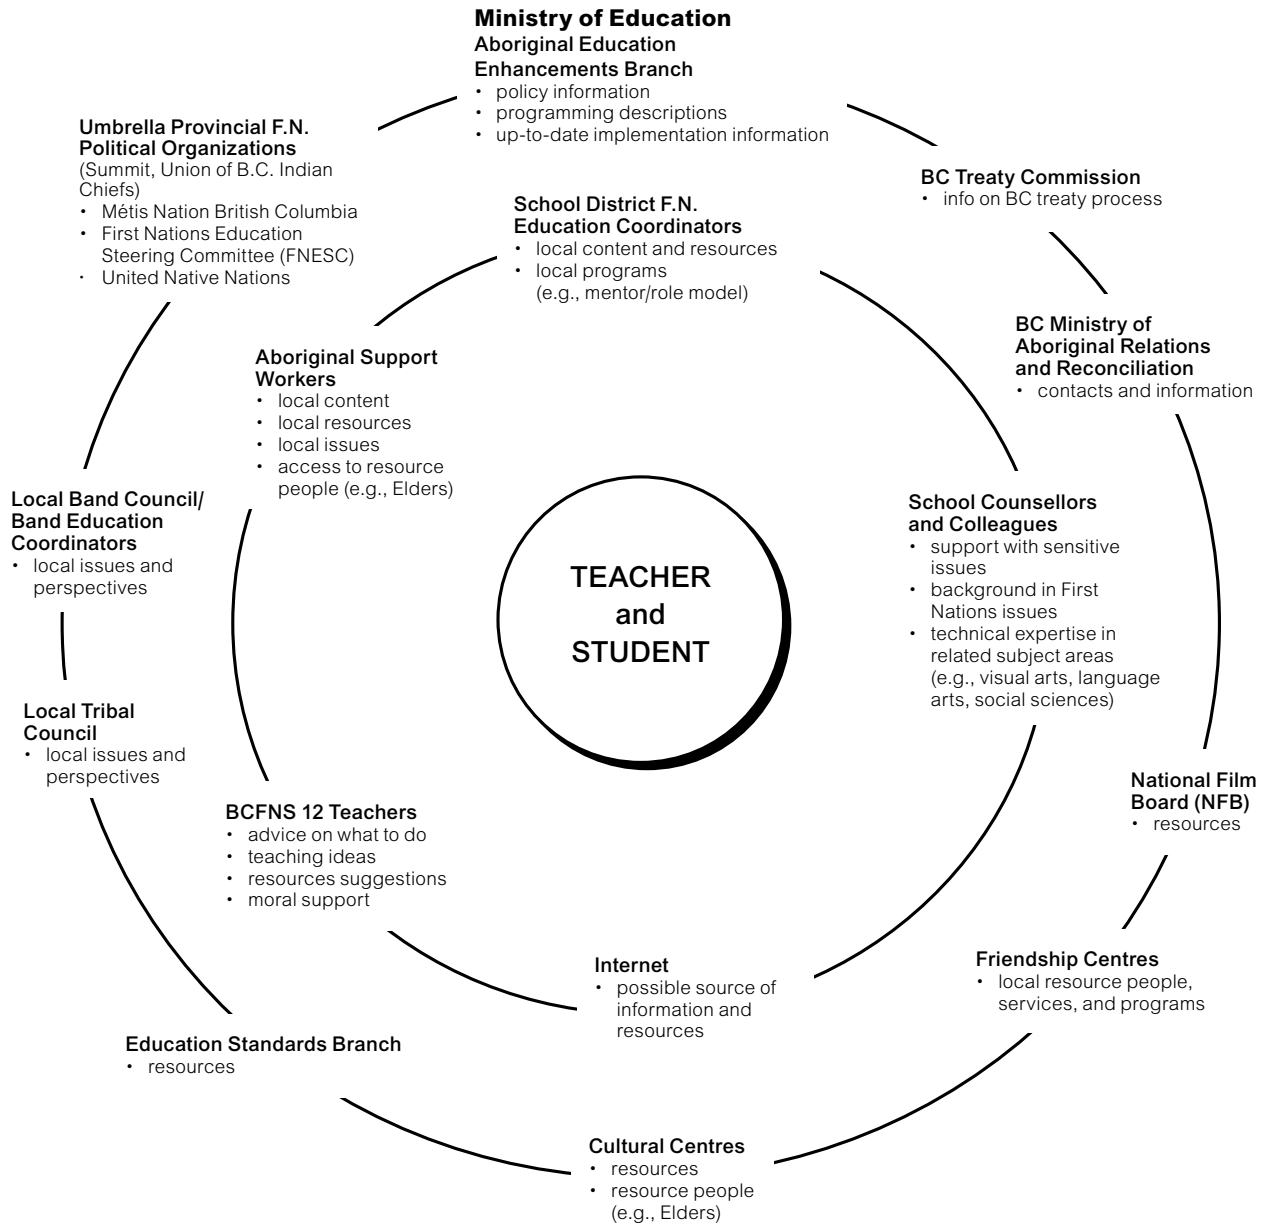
**Ministry of Education**
**Aboriginal Education Enhancements Branch**
• policy information
• programming descriptions
• up-to-date implementation information

**Umbrella Provincial F.N. Political Organizations**
(Summit, Union of B.C. Indian Chiefs)
• Métis Nation British Columbia
• First Nations Education Steering Committee (FNESC)
• United Native Nations

**BC Treaty Commission**
• info on BC treaty process

**School District F.N. Education Coordinators**
• local content and resources
• local programs (e.g., mentor/role model)

**BC Ministry of Aboriginal Relations and Reconciliation**
• contacts and information

**Aboriginal Support Workers**
• local content
• local resources
• local issues
• access to resource people (e.g., Elders)

**Local Band Council/ Band Education Coordinators**
• local issues and perspectives

TEACHER and STUDENT

**School Counsellors and Colleagues**
• support with sensitive issues
• background in First Nations issues
• technical expertise in related subject areas (e.g., visual arts, language arts, social sciences)

**Local Tribal Council**
• local issues and perspectives

**National Film Board (NFB)**
• resources

**BCFNS 12 Teachers**
• advice on what to do
• teaching ideas
• resources suggestions
• moral support

**Internet**
• possible source of information and resources

**Friendship Centres**
• local resource people, services, and programs

**Education Standards Branch**
• resources

**Cultural Centres**
• resources
• resource people (e.g., Elders)